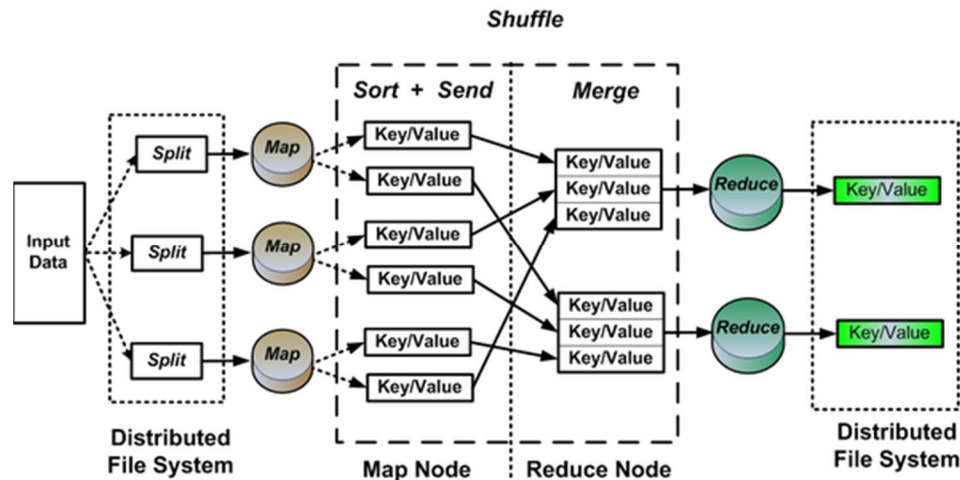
Shuffle

Sort + Send

Merge

Input Data

Split

Split

Split

Map

Map

Map

Key/Value

Key/Value

Key/Value

Key/Value

Key/Value

Key/Value

Key/Value

Key/Value

Key/Value

Key/Value

Key/Value

Key/Value

Reduce

Reduce

Key/Value

Key/Value

Distributed File System

Map Node

Reduce Node

Distributed File System